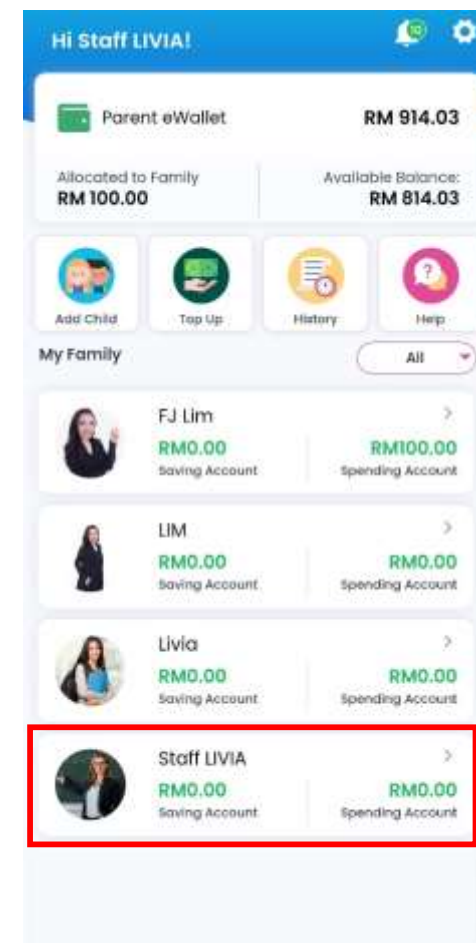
Hi Staff LIVIA!

10

Parent eWallet RM 914.03

Allocated to Family
RM 100.00

Available Balance:
RM 814.03

Add Child

Top Up

History

Help

My Family

All

FJ Lim
RM0.00
Saving Account
RM100.00
Spending Account

LIM
RM0.00
Saving Account
RM0.00
Spending Account

Livia
RM0.00
Saving Account
RM0.00
Spending Account

Staff LIVIA
RM0.00
Saving Account
RM0.00
Spending Account